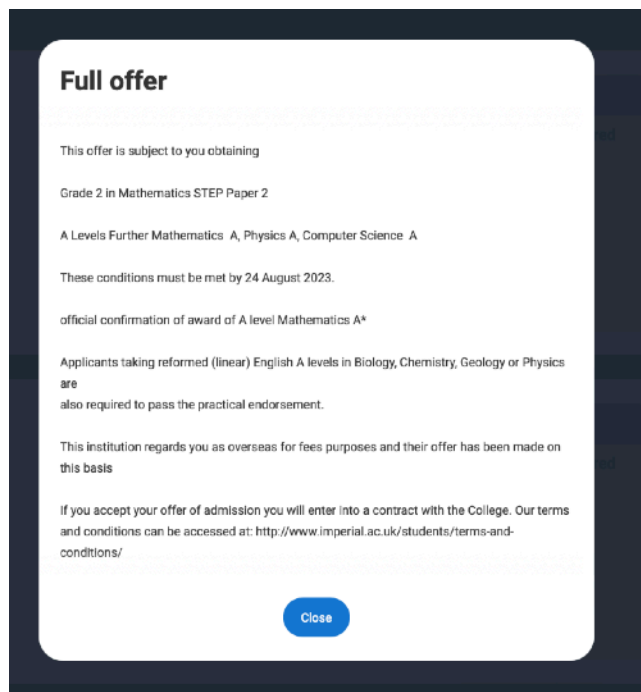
Full offer

This offer is subject to you obtaining

Grade 2 in Mathematics STEP Paper 2

A Levels Further Mathematics A, Physics A, Computer Science A

These conditions must be met by 24 August 2023.

official confirmation of award of A level Mathematics A*

Applicants taking reformed (linear) English A levels in Biology, Chemistry, Geology or Physics are
also required to pass the practical endorsement.

This institution regards you as overseas for fees purposes and their offer has been made on this basis

If you accept your offer of admission you will enter into a contract with the College. Our terms and conditions can be accessed at: http://www.imperial.ac.uk/students/terms-and-conditions/

Close